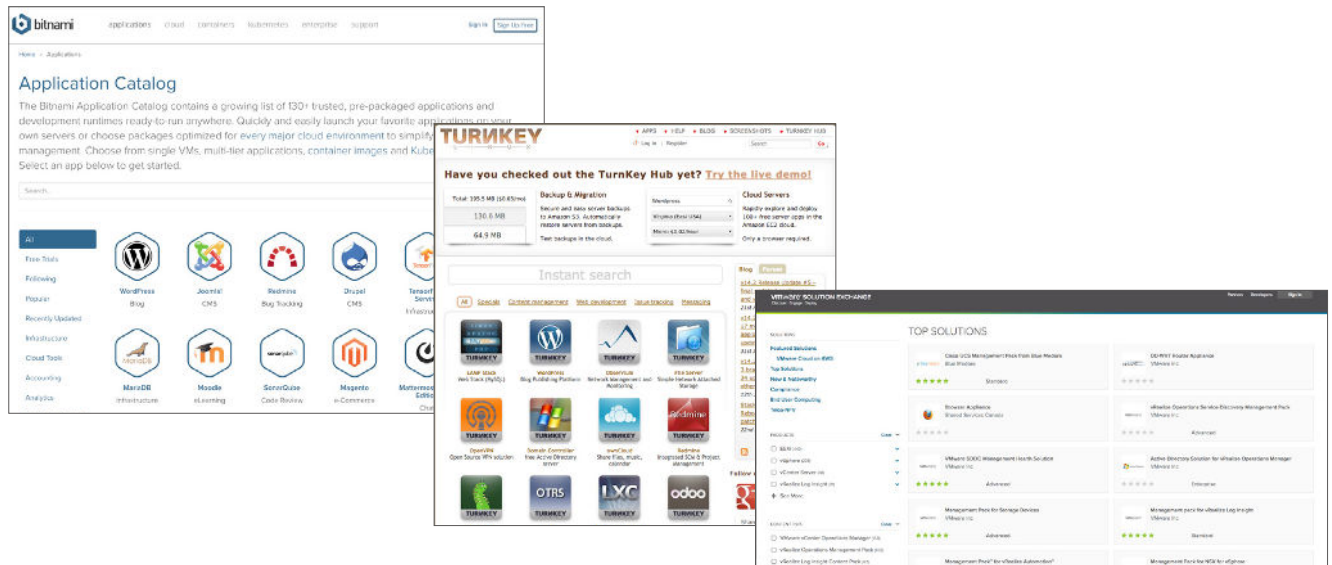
bitnami applications cloud containers kubernetes enterprise support Sign In Sign Up Free

Home > Applications

Application Catalog

The Bitnami Application Catalog contains a growing list of 130+ trusted, pre-packaged applications and development runtimes ready-to-run anywhere. Quickly and easily launch your favorite applications on your own servers or choose packages optimized for every major cloud environment to simplify management. Choose from single VMs, multi-tier applications, container images and Kube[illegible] Select an app below to get started.

Search...

All
Free Trials
Following
Popular
Recently Updated
Infrastructure
Cloud Tools
Accounting
Analytics

WordPress Blog
Joomla! CMS
Redmine Bug Tracking
Drupal CMS
Tomcat Server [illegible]
MariaDB Infrastructure
Moodle eLearning
ServerQuise Code Review
Magento e-Commerce
Mattermost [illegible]

TURNKEY

APPS HELP BLOG SCREENSHOTS TURNKEY HUB
Log in Register Search Go

Have you checked out the TurnKey Hub yet? Try the live demo!

Total: 195.5 MB ($0.63/mo)
130.6 MB
64.9 MB

Backup & Migration
Secure and easy server backups to Amazon S3. Automatically restore servers from backup.
Test backups in the cloud.

Cloud Servers
Rapidly explore and deploy 100+ free server apps in the Amazon EC2 cloud.
Only a browser required.

Instant search

All Specials Content management Web development Issue tracking Messaging

Blog Forum

LAMP Stack Web Stack (MySQL)
WordPress Blog Publishing Platform
Observium Network Management and Monitoring
File Server Simple Network Attached Storage
OpenVPN Open Source VPN solution
Domain Controller Free Active Directory server
ownCloud Share files, music, calendar
Redmine Integrated SCM & Project management

TURNKEY
OTRS
LXC
odoo

Follow

VMWARE SOLUTION EXCHANGE

Partners Developers Sign In

TOP SOLUTIONS

Featured Solutions
VMware Cloud on AWS
Top Solutions
New & Noteworthy
Compliance
End User Computing

Cisco UCS Management Pack from Blue Medora
Blue Medora
Standard

DD-WRT Router Appliance
VMware Inc

Browser Appliance
Shared Services Canada

vRealize Operations Service Discovery Management Pack
VMware Inc
Advanced

VMware SDDC Management Health Solution
VMware Inc
Advanced

Active Directory Solution for vRealize Operations Manager
VMware Inc
Enterprise

Management Pack for Storage Devices
VMware Inc

Management pack for vRealize Log Insight
VMware Inc
Standard

Management Pack for vRealize Automation
Management Pack for NSX for vSphere

VMware vCenter Operations Manager
vRealize Operations Management Pack
vRealize Log Insight Content Pack

See More